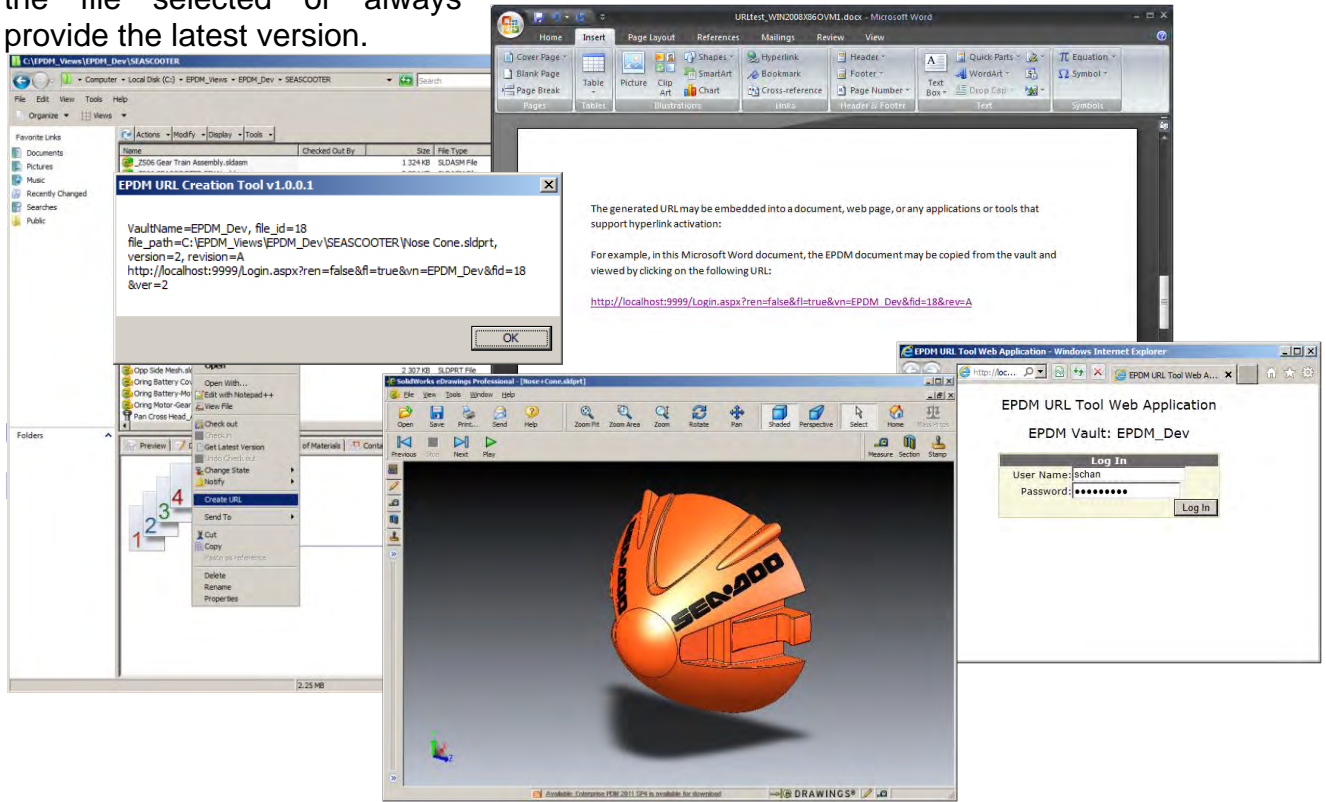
the file selected or always provide the latest version.

C:\EPDM_Views\EPDM_Dev\SEASCOOTER

Computer ▸ Local Disk (C:) ▸ EPDM_Views ▸ EPDM_Dev ▸ SEASCOOTER

Search

File Edit View Tools Help

Organize Views

Favorite Links
Documents
Pictures
Music
Recently Changed
Searches
Public

Actions Modify Display Tools

| Name | Checked Out By | Size | File Type |
|---|---|---|---|
| _ZS06 Gear Train Assembly.sldasm | | 1 324 KB | SLDASM File |

EPDM URL Creation Tool v1.0.0.1

VaultName=EPDM_Dev, file_id=18
file_path=C:\EPDM_Views\EPDM_Dev\SEASCOOTER\Nose Cone.sldprt, version=2, revision=A
http://localhost:9999/Login.aspx?ren=false&fl=true&vn=EPDM_Dev&fid=18&ver=2

OK

Opp Side Mesh.sl
Oring Battery Co
Oring Battery-Mo
Oring Motor-Gear
Pan Cross Head_A

2 307 KB SLDPRT File

Open
Open With...
Edit with Notepad++
View File
Check out
Check in
Get Latest Version
Undo Check out
Change State
Notify
Create URL
Send To
Cut
Copy
Paste as reference
Delete
Rename
Properties

Folders

Preview of Materials Conta

1 2 3 4

2.25 MB

URLtest_WIN2008X86OVM1.docx - Microsoft Word

Home Insert Page Layout References Mailings Review View

Cover Page Blank Page Page Break Pages
Table Tables
Picture Clip Art Shapes SmartArt Chart Illustrations
Hyperlink Bookmark Cross-reference Links
Header Footer Page Number Header & Footer
Text Box Quick Parts WordArt Drop Cap Text
Equation Symbol Symbols

The generated URL may be embedded into a document, web page, or any applications or tools that support hyperlink activation:

For example, in this Microsoft Word document, the EPDM document may be copied from the vault and viewed by clicking on the following URL:

http://localhost:9999/Login.aspx?ren=false&fl=true&vn=EPDM_Dev&fid=18&rev=A

SolidWorks eDrawings Professional - [Nose+Cone.sldprt]

File View Tools Window Help

Open Save Print... Send Help Zoom Fit Zoom Area Zoom Rotate Pan Shaded Perspective Select Home Mass Props

Previous Stop Next Play Measure Section Stamp

SEA-DOO

Available: Enterprise PDM 2011 SP4 is available for download

DRAWINGS

EPDM URL Tool Web Application - Windows Internet Explorer

http://loc... EPDM URL Tool Web A...

EPDM URL Tool Web Application

EPDM Vault: EPDM_Dev

Log In
User Name: schan
Password: ••••••••••
Log In